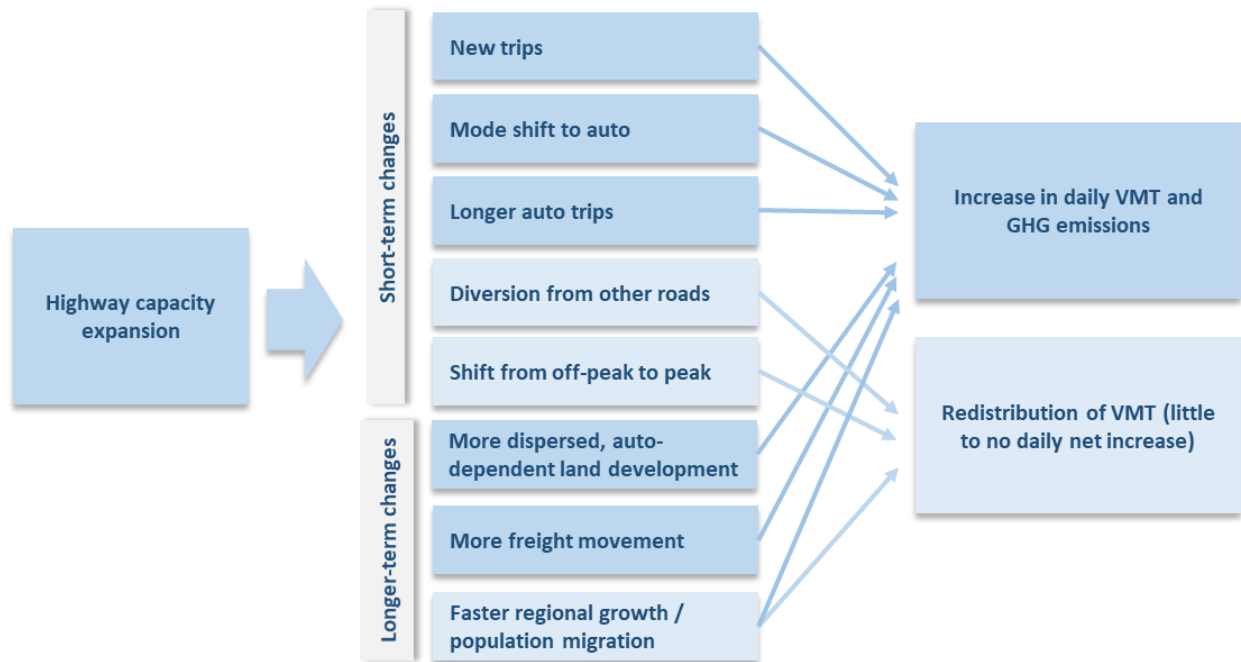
Highway capacity expansion

Short-term changes

New trips

Mode shift to auto

Longer auto trips

Diversion from other roads

Shift from off-peak to peak

Longer-term changes

More dispersed, auto-dependent land development

More freight movement

Faster regional growth / population migration

Increase in daily VMT and GHG emissions

Redistribution of VMT (little to no daily net increase)